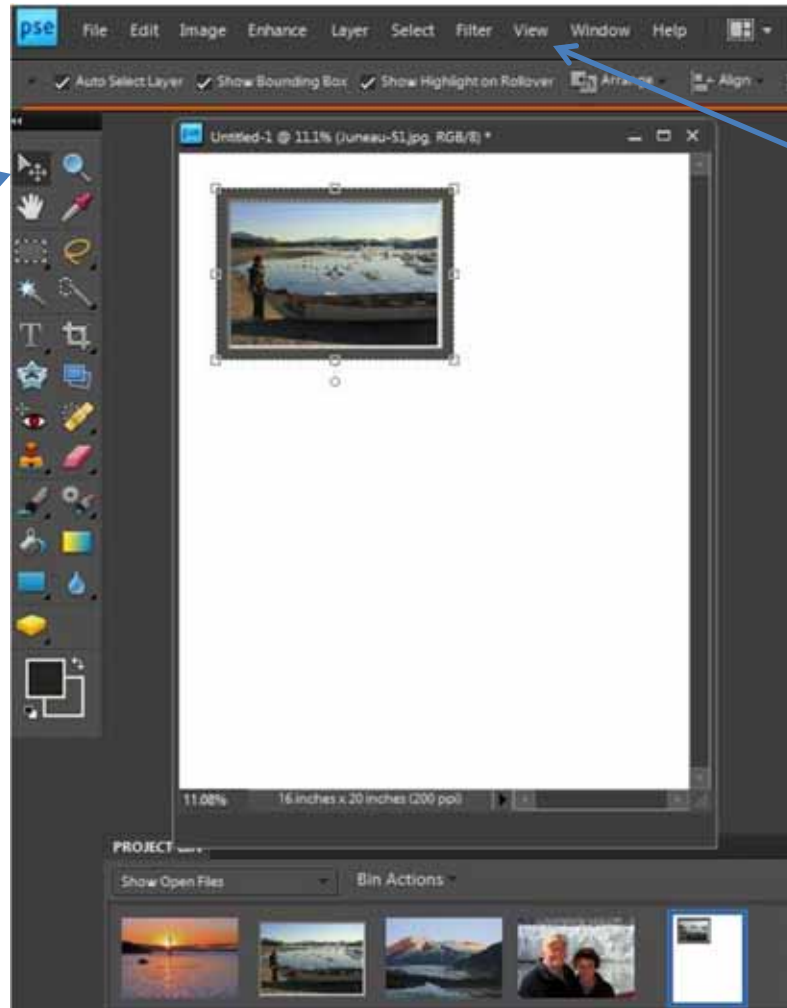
pse File Edit Image Enhance Layer Select Filter View Window Help

Auto Select Layer Show Bounding Box Show Highlight on Rollover Arrange Align

Untitled-1 @ 11.1% (Juneau-51.jpg, RGB/8) *

11.08% 16 inches x 20 inches (200 ppi)

PROJECT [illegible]

Show Open Files

Bin Actions